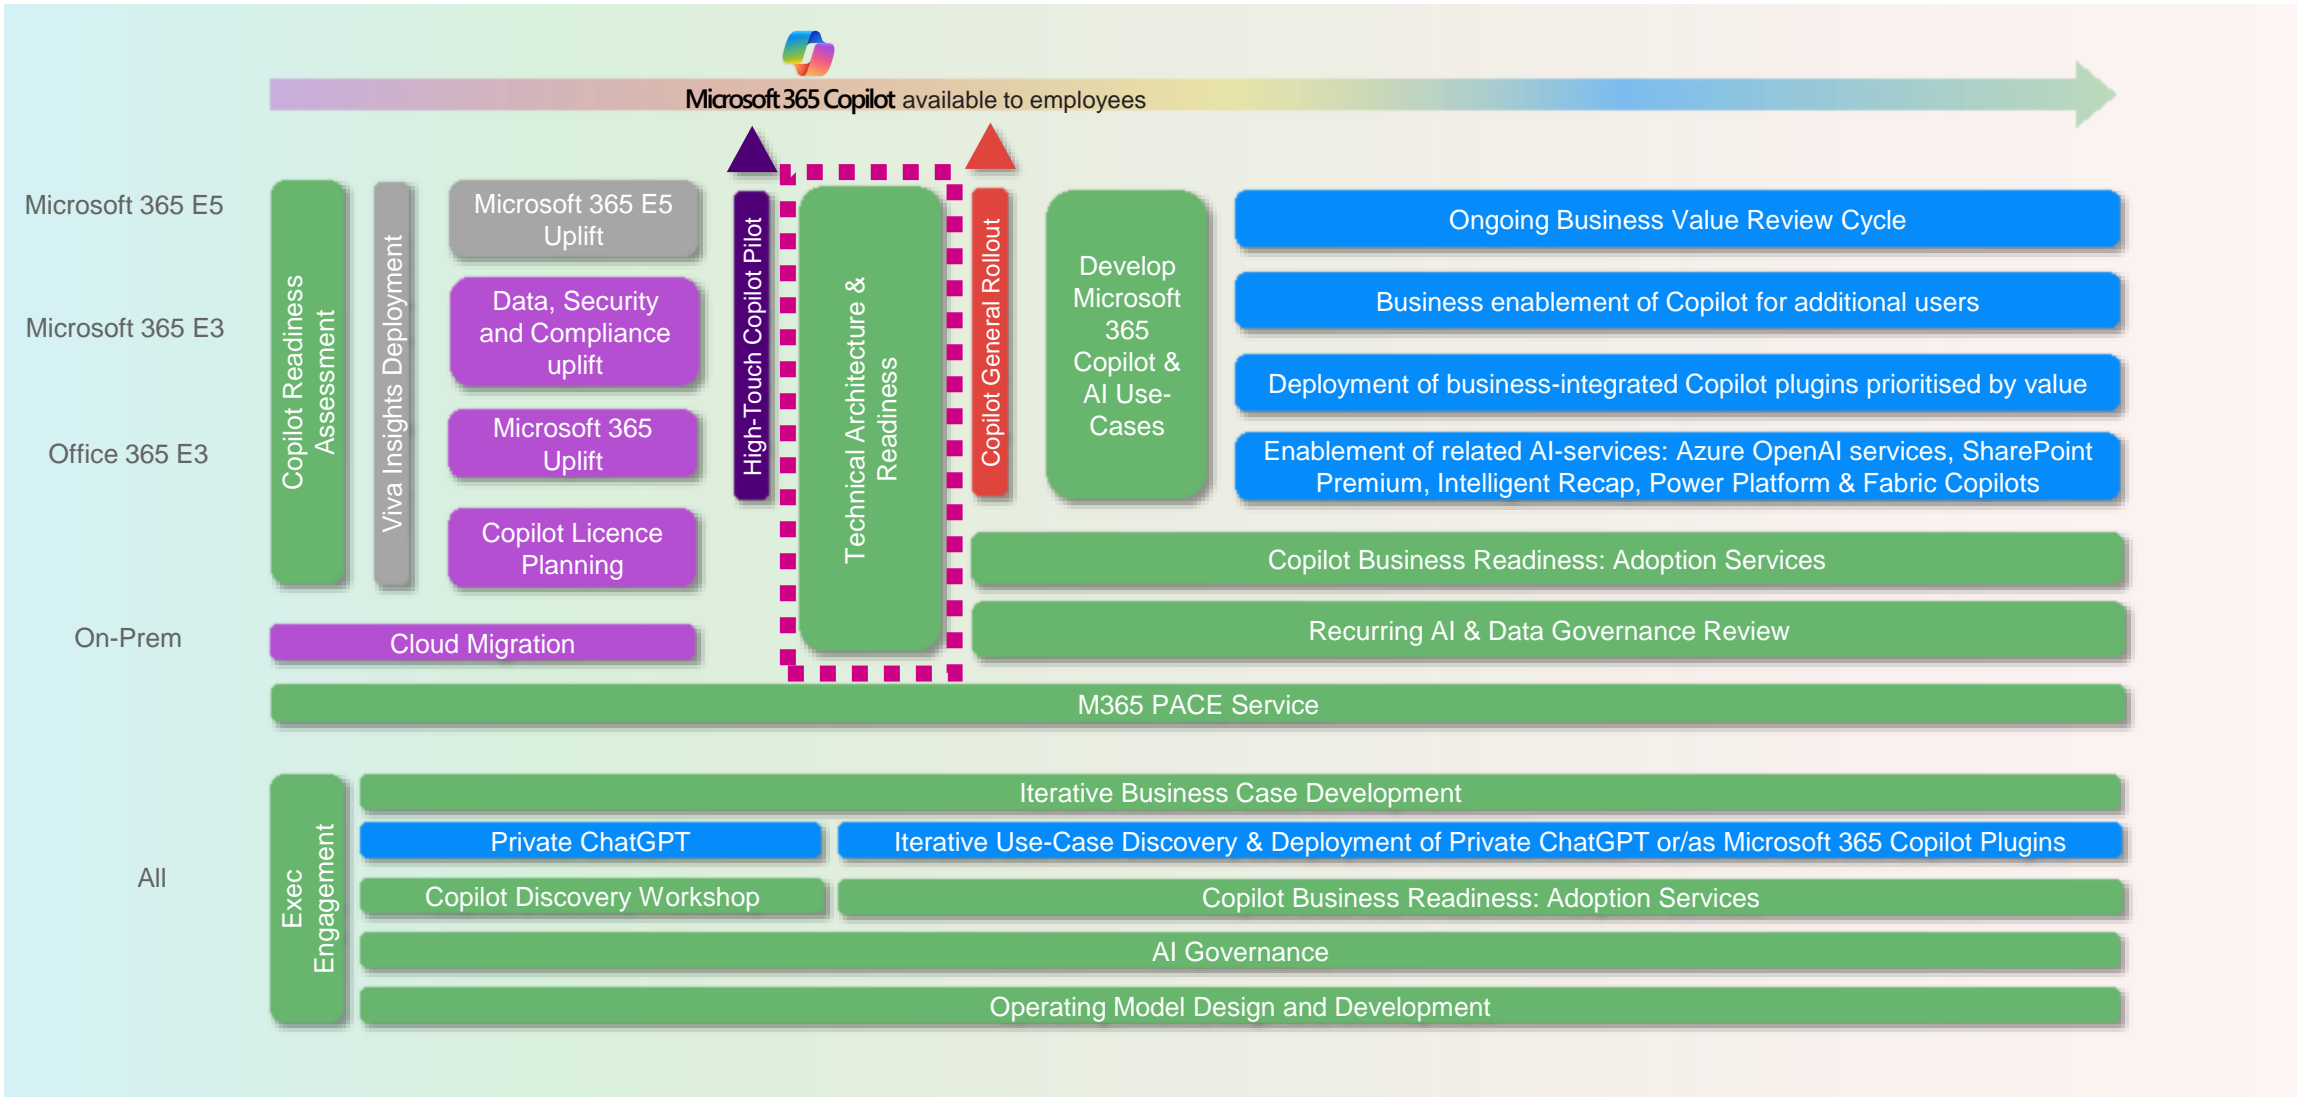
Microsoft 365 Copilot available to employees

Microsoft 365 E5

Microsoft 365 E3

Office 365 E3

On-Prem

All

Copilot Readiness Assessment

Viva Insights Deployment

Microsoft 365 E5 Uplift

Data, Security and Compliance uplift

Microsoft 365 Uplift

Copilot Licence Planning

Cloud Migration

High-Touch Copilot Pilot

Technical Architecture & Readiness

Copilot General Rollout

Develop Microsoft 365 Copilot & AI Use-Cases

Ongoing Business Value Review Cycle

Business enablement of Copilot for additional users

Deployment of business-integrated Copilot plugins prioritised by value

Enablement of related AI-services: Azure OpenAI services, SharePoint Premium, Intelligent Recap, Power Platform & Fabric Copilots

Copilot Business Readiness: Adoption Services

Recurring AI & Data Governance Review

M365 PACE Service

Exec Engagement

Iterative Business Case Development

Private ChatGPT

Iterative Use-Case Discovery & Deployment of Private ChatGPT or/as Microsoft 365 Copilot Plugins

Copilot Discovery Workshop

Copilot Business Readiness: Adoption Services

AI Governance

Operating Model Design and Development